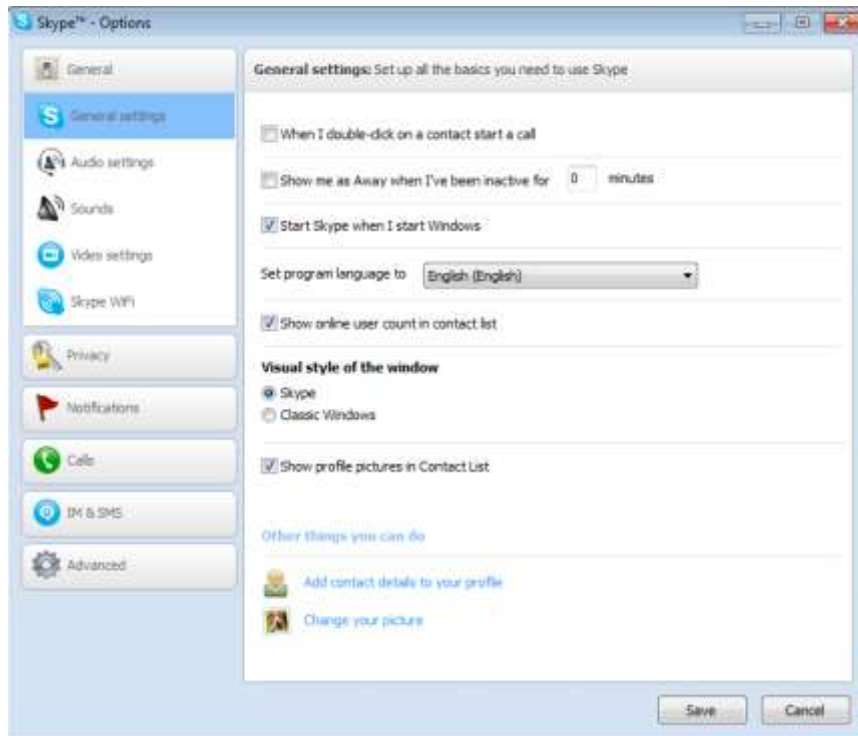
Skype™ - Options

General

General settings

Audio settings

Sounds

Video settings

Skype WiFi

Privacy

Notifications

Calls

IM & SMS

Advanced

General settings: Set up all the basics you need to use Skype

When I double-click on a contact start a call

Show me as Away when I've been inactive for 0 minutes

Start Skype when I start Windows

Set program language to English (English)

Show online user count in contact list

Visual style of the window

Skype

Classic Windows

Show profile pictures in Contact List

Other things you can do

Add contact details to your profile

Change your picture

Save

Cancel